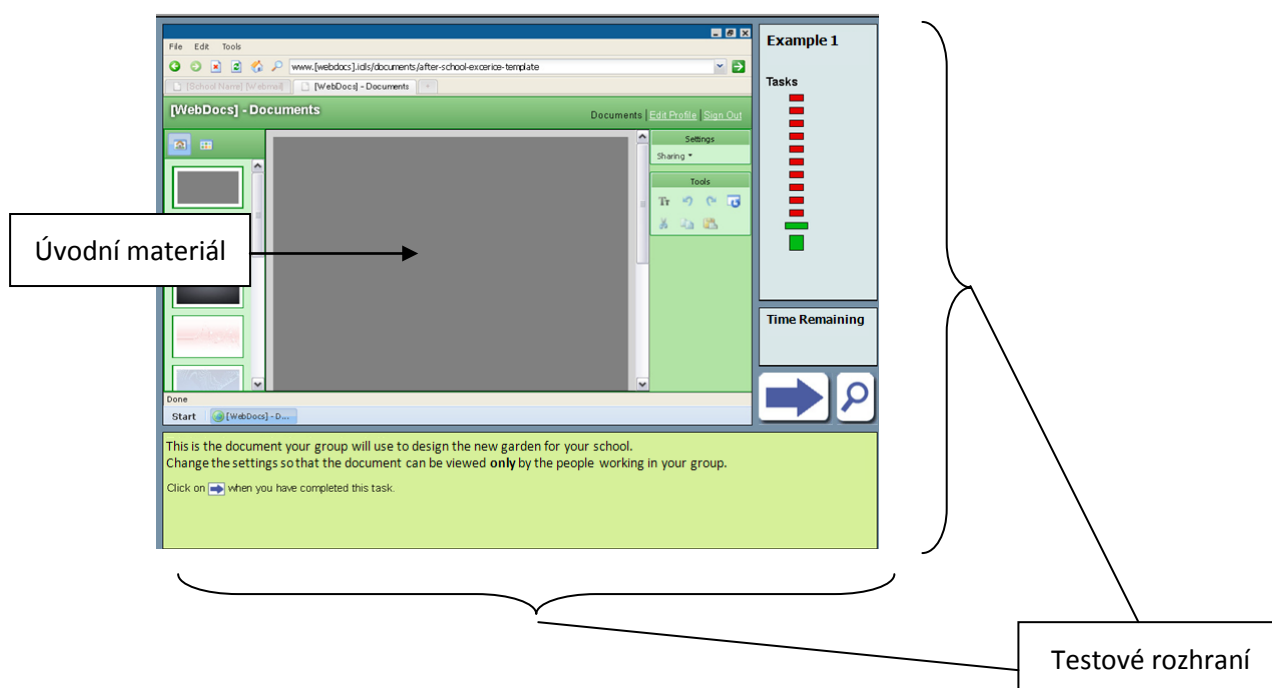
File Edit Tools

www.[webdocs].icils/documents/after-school-excerice-template

[School Name] [Webmail] [WebDocs] - Documents

[WebDocs] - Documents

Documents | Edit Profile | Sign Out

Settings

Sharing

Tools

Úvodní materiál

Done

Start [WebDocs] - D...

Example 1

Tasks

Time Remaining

This is the document your group will use to design the new garden for your school.
Change the settings so that the document can be viewed **only** by the people working in your group.

Click on when you have completed this task.

Testové rozhraní